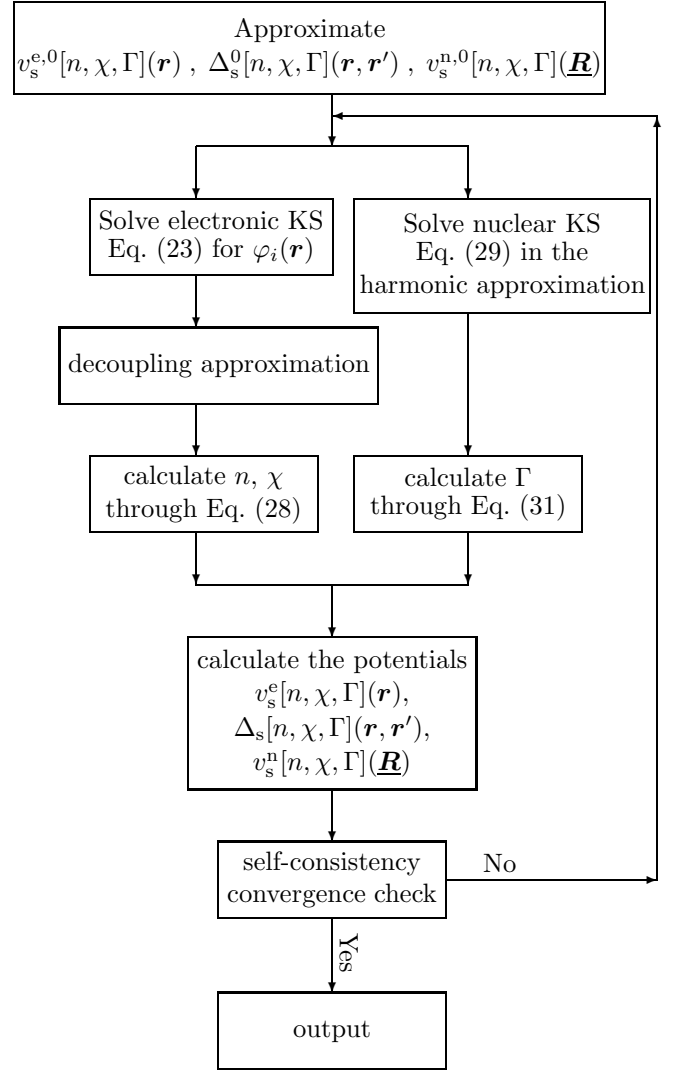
Approximate
$v_{\mathrm{s}}^{\mathrm{e},0}[n,\chi,\Gamma](\boldsymbol{r})$ , $\Delta_{\mathrm{s}}^{0}[n,\chi,\Gamma](\boldsymbol{r},\boldsymbol{r'})$ , $v_{\mathrm{s}}^{\mathrm{n},0}[n,\chi,\Gamma](\underline{\boldsymbol{R}})$

Solve electronic KS Eq. (23) for $\varphi_i(\boldsymbol{r})$

Solve nuclear KS Eq. (29) in the harmonic approximation

decoupling approximation

calculate $n$, $\chi$ through Eq. (28)

calculate $\Gamma$ through Eq. (31)

calculate the potentials
$v_{\mathrm{s}}^{\mathrm{e}}[n,\chi,\Gamma](\boldsymbol{r})$,
$\Delta_{\mathrm{s}}[n,\chi,\Gamma](\boldsymbol{r},\boldsymbol{r'})$,
$v_{\mathrm{s}}^{\mathrm{n}}[n,\chi,\Gamma](\underline{\boldsymbol{R}})$

self-consistency convergence check

No

Yes

output